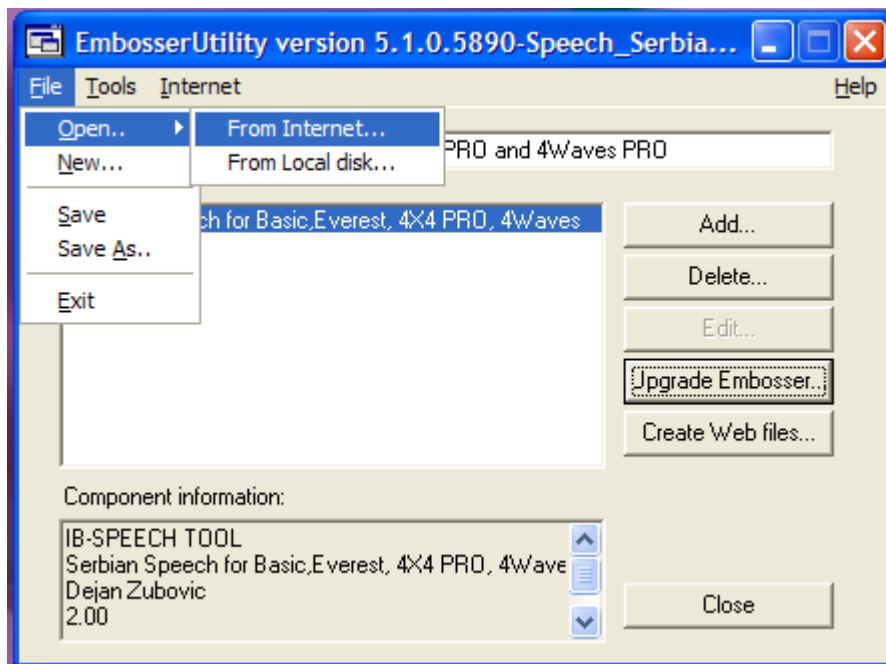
EmbosserUtility version 5.1.0.5890-Speech_Serbia...

File Tools Internet Help

Open.. From Internet...
New... From Local disk...
Save
Save As..
Exit

PRO and 4Waves PRO

ch for Basic,Everest, 4X4 PRO, 4Waves

Add...
Delete...
Edit...
Upgrade Embosser...
Create Web files...

Component information:

IB-SPEECH TOOL
Serbian Speech for Basic,Everest, 4X4 PRO, 4Wave
Dejan Zubovic
2.00

Close